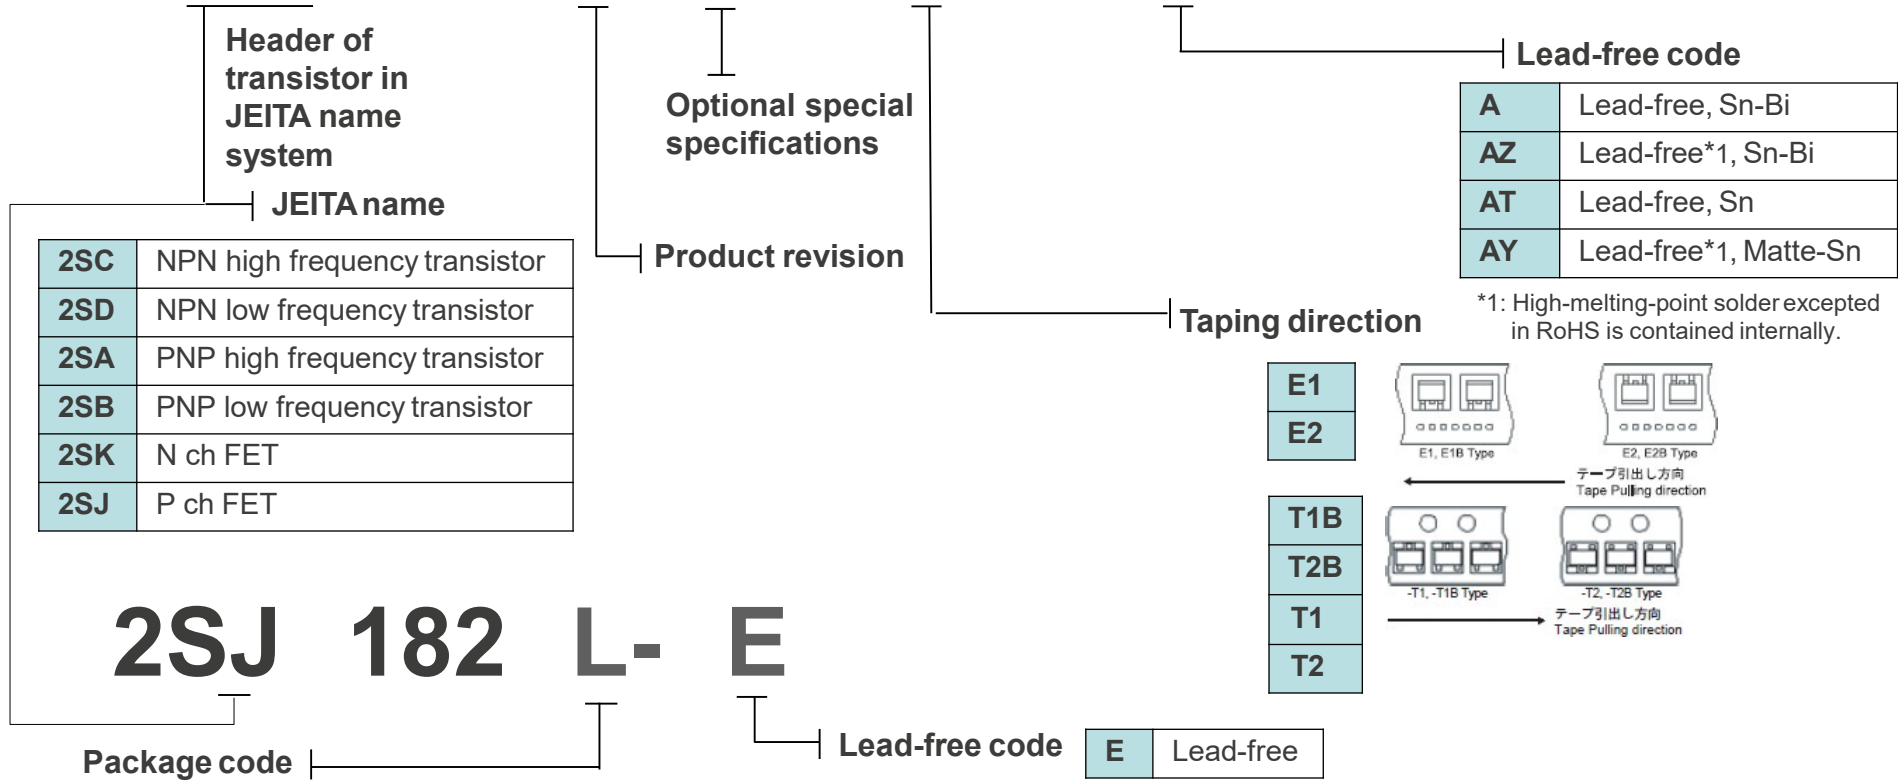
Header of transistor in JEITA name system

JEITA name

| 2SC | NPN high frequency transistor |
|---|---|
| 2SD | NPN low frequency transistor |
| 2SA | PNP high frequency transistor |
| 2SB | PNP low frequency transistor |
| 2SK | N ch FET |
| 2SJ | P ch FET |

Optional special specifications

Product revision

Lead-free code

| A | Lead-free, Sn-Bi |
|---|---|
| AZ | Lead-free*1, Sn-Bi |
| AT | Lead-free, Sn |
| AY | Lead-free*1, Matte-Sn |

*1: High-melting-point solder excepted in RoHS is contained internally.

Taping direction

| E1 |
|---|
| E2 |

E1, E1B Type

E2, E2B Type

テープ引出し方向
Tape Pulling direction

| T1B |
|---|
| T2B |
| T1 |
| T2 |

-T1, -T1B Type

-T2, -T2B Type

テープ引出し方向
Tape Pulling direction

2SJ 182 L- E

Package code

Lead-free code

| E | Lead-free |
|---|---|